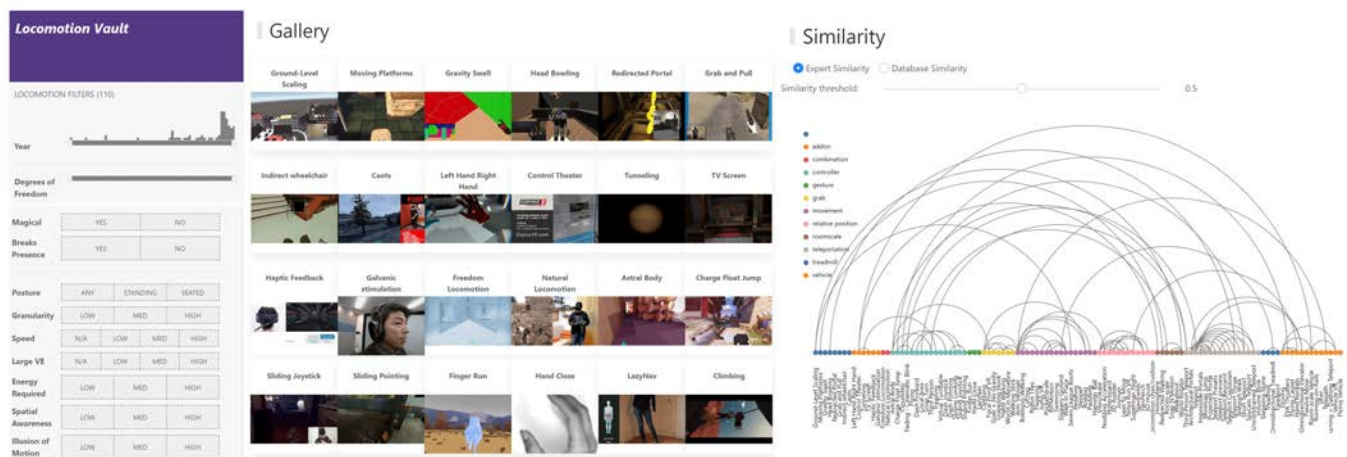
Locomotion Vault

LOCOMOTION FILTERS (110)

Year

Degrees of Freedom

Magical YES NO

Breaks Presence YES NO

Posture ANY STANDING SEATED

Granularity LOW MED HIGH

Speed N/A LOW MED HIGH

Large VE N/A LOW MED HIGH

Energy Required LOW MED HIGH

Spatial Awareness LOW MED HIGH

Illusion of Motion LOW MED HIGH

Gallery

Ground-Level Scaling

Moving Platforms

Gravity Swell

Head Bowling

Redirected Portal

Grab and Pull

Indirect wheelchair

Coats

Left Hand Right Hand

Control Theater

Tunneling

TV Screen

Haptic Feedback

Galvanic stimulation

Freedom Locomotion

Natural Locomotion

Astral Body

Charge Float Jump

Sliding Joystick

Sliding Pointing

Finger Run

Hand Close

LazyNav

Climbing

Similarity

Expert Similarity Database Similarity

Similarity threshold: 0.5

addon
combination
controller
gesture
grab
movement
relative position
roomscale
teleportation
treadmill
vehicle

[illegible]